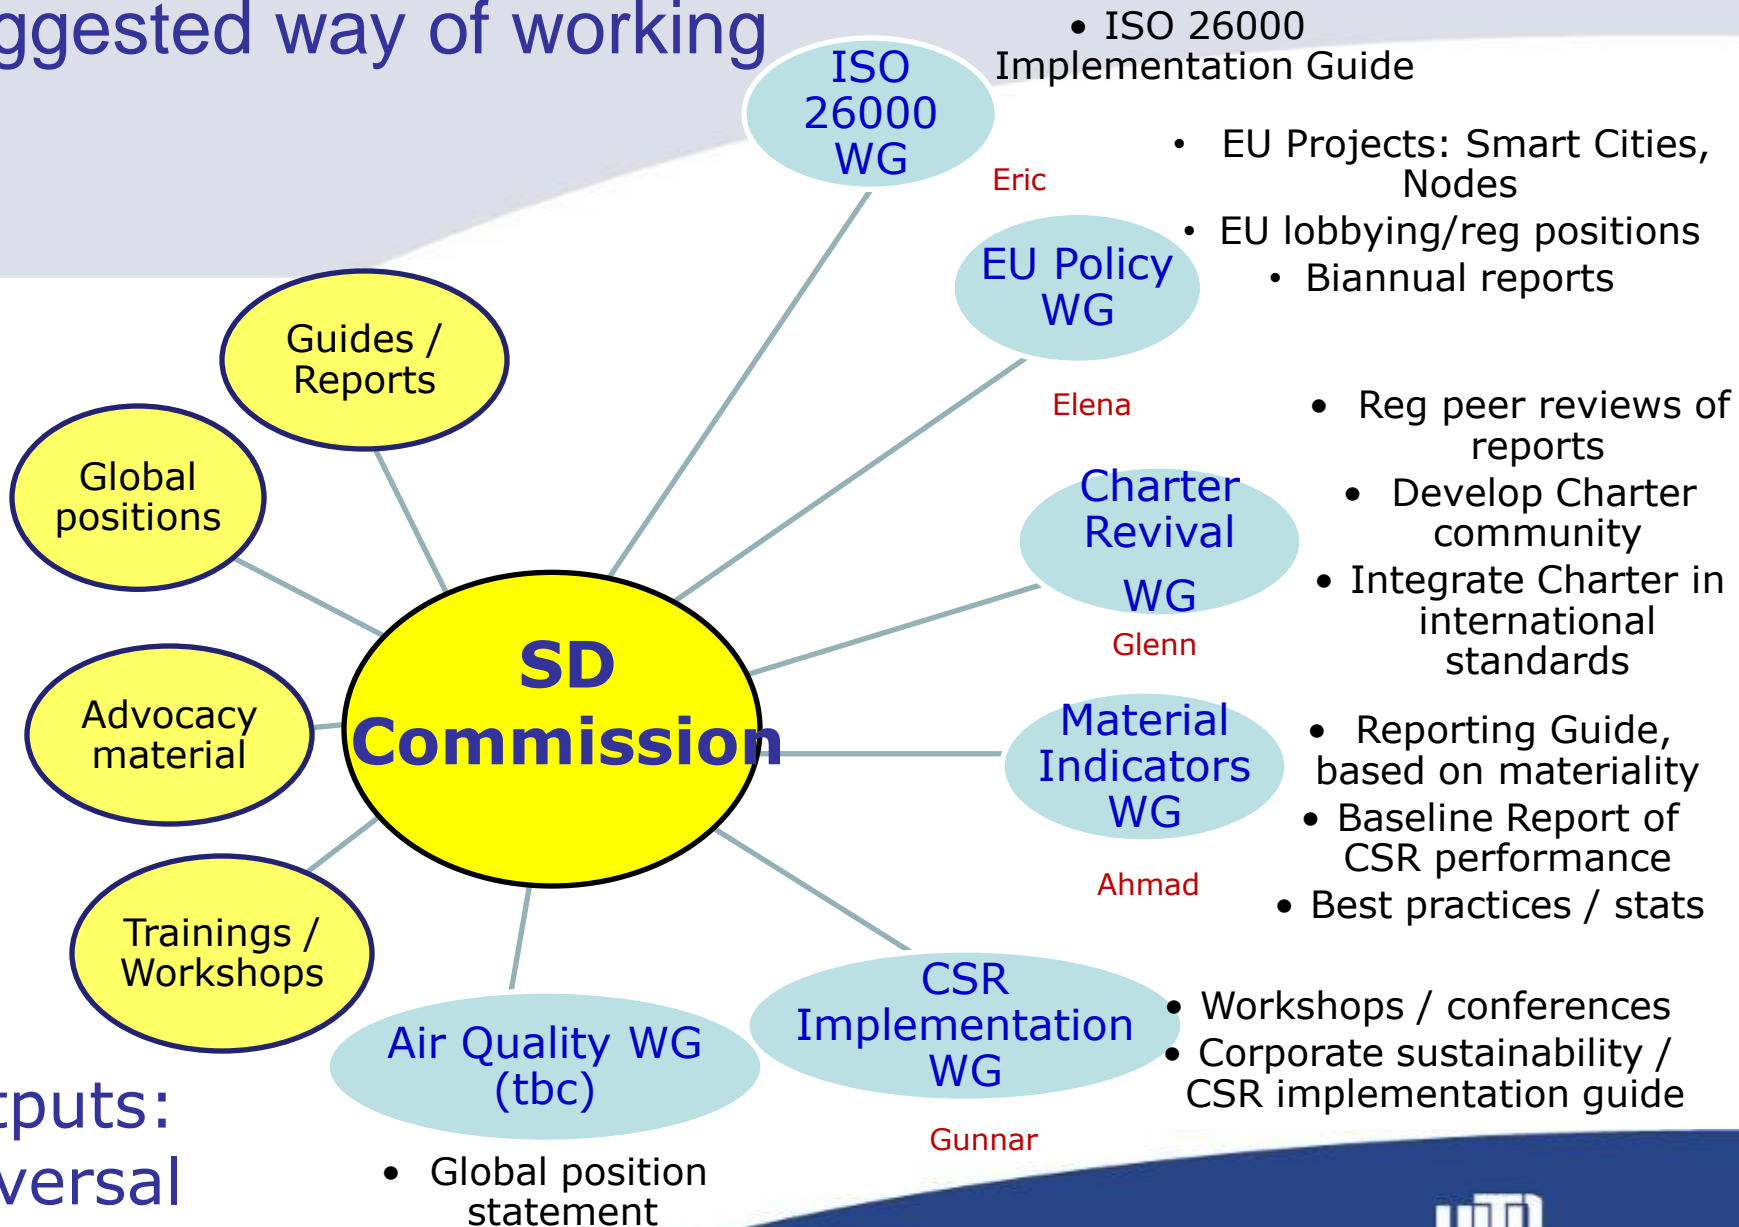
ggested way of working

ISO 26000 WG

• ISO 26000 Implementation Guide

Eric

• EU Projects: Smart Cities, Nodes
• EU lobbying/reg positions
• Biannual reports

EU Policy WG

Elena

Guides / Reports

Global positions

Charter Revival WG

Glenn

• Reg peer reviews of reports
• Develop Charter community
• Integrate Charter in international standards

SD Commission

Advocacy material

Material Indicators WG

Ahmad

• Reporting Guide, based on materiality
• Baseline Report of CSR performance
• Best practices / stats

Trainings / Workshops

Air Quality WG (tbc)

CSR Implementation WG

Gunnar

• Workshops / conferences
• Corporate sustainability / CSR implementation guide

tputs:
versal

• Global position statement